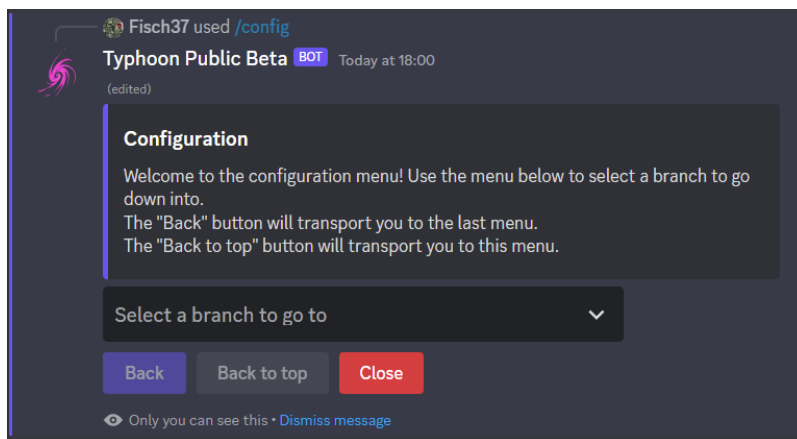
Fisch37 used /config

Typhoon Public Beta BOT Today at 18:00

(edited)

**Configuration**

Welcome to the configuration menu! Use the menu below to select a branch to go down into.
The "Back" button will transport you to the last menu.
The "Back to top" button will transport you to this menu.

Select a branch to go to

Back Back to top Close

Only you can see this • Dismiss message